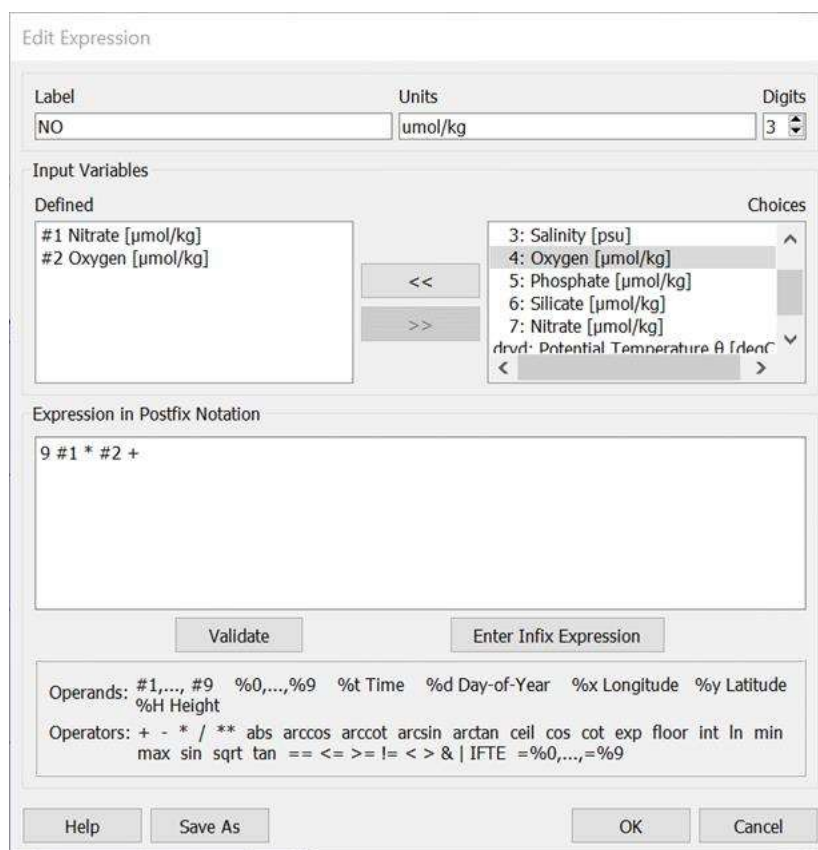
Edit Expression

Label
NO

Units
umol/kg

Digits
3

Input Variables

Defined
#1 Nitrate [µmol/kg]
#2 Oxygen [µmol/kg]

<<
>>

Choices
3: Salinity [psu]
4: Oxygen [µmol/kg]
5: Phosphate [µmol/kg]
6: Silicate [µmol/kg]
7: Nitrate [µmol/kg]
drvd: Potential Temperature θ [degC

Expression in Postfix Notation

9 #1 * #2 +

Validate

Enter Infix Expression

Operands: #1,..., #9 %0,...,%9 %t Time %d Day-of-Year %x Longitude %y Latitude %H Height

Operators: + - * / ** abs arccos arccot arcsin arctan ceil cos cot exp floor int ln min max sin sqrt tan == <= >= != < > & | IFTE =%0,...,=%9

Help

Save As

OK

Cancel